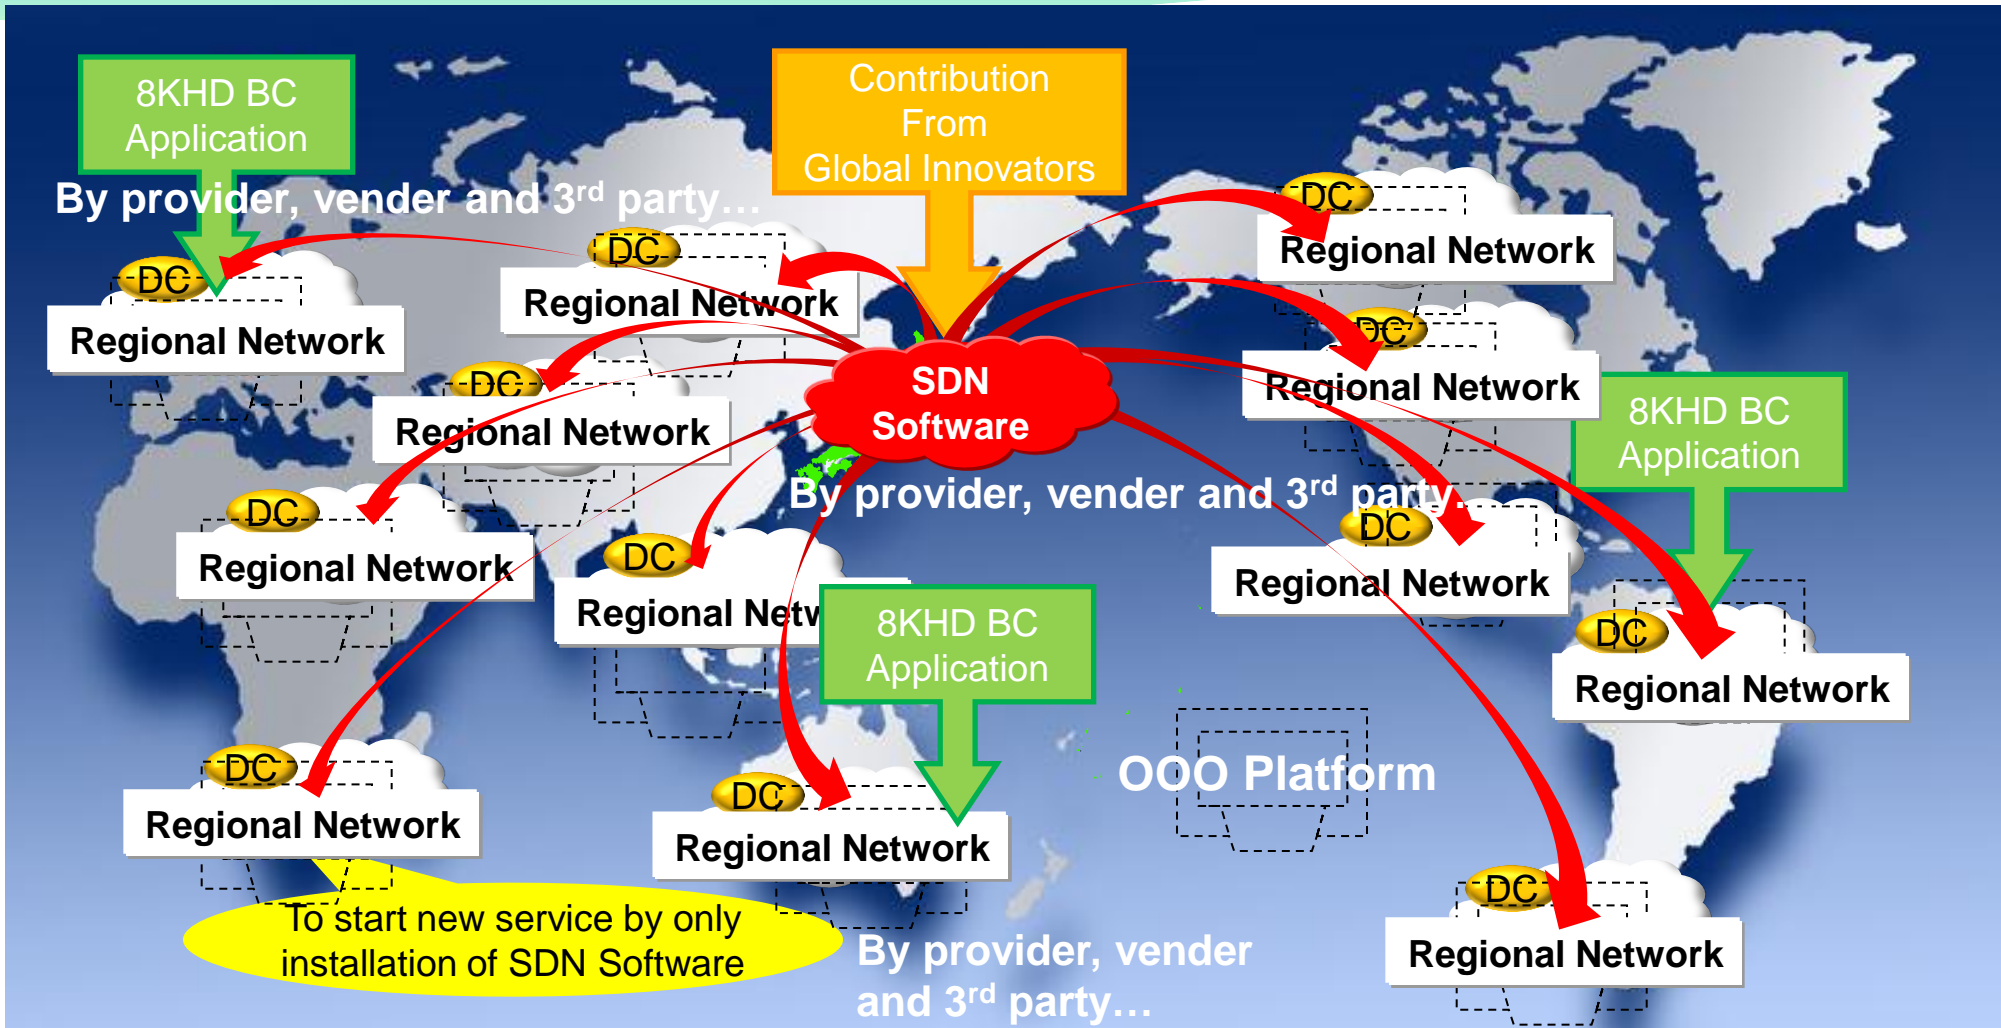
8KHD BC Application

By provider, vender and 3$^{rd}$ party…

Contribution From Global Innovators

DC
Regional Network

DC
Regional Network

DC
Regional Network

DC
Regional Network

SDN Software

DC
Regional Network

8KHD BC Application

By provider, vender and 3$^{rd}$ party…

DC
Regional Network

DC
Regional Network

DC
Regional Netw

8KHD BC Application

DC
Regional Network

DC
Regional Network

OOO Platform

DC
Regional Network

DC
Regional Network

To start new service by only installation of SDN Software

By provider, vender and 3$^{rd}$ party…